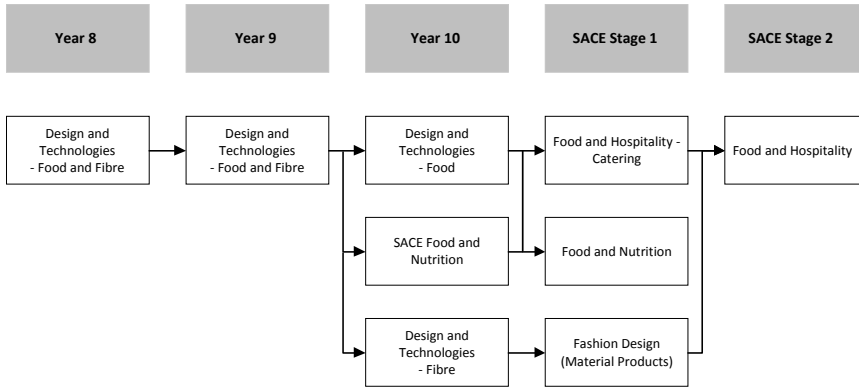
Year 8

Year 9

Year 10

SACE Stage 1

SACE Stage 2

Design and Technologies - Food and Fibre

Design and Technologies - Food and Fibre

Design and Technologies - Food

SACE Food and Nutrition

Design and Technologies - Fibre

Food and Hospitality - Catering

Food and Nutrition

Fashion Design (Material Products)

Food and Hospitality